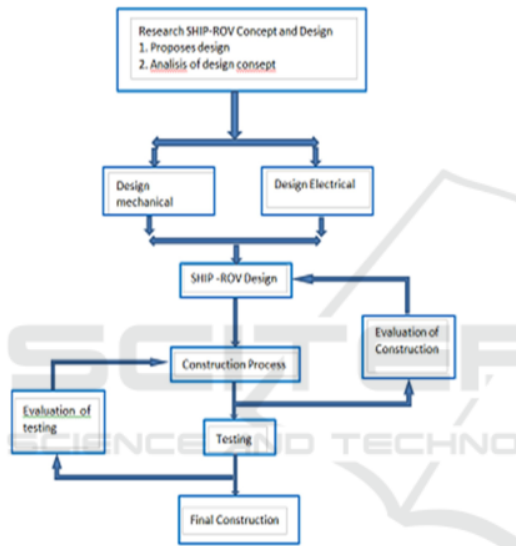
Research SHIP-ROV Concept and Design
1. Proposes design
2. Analisis of design consept

Design mechanical

Design Electrical

SHIP -ROV Design

Evaluation of Construction

Construction Process

Evaluation of testing

Testing

Final Construction

SCITEPRESS
SCIENCE AND TECHNOLOGY